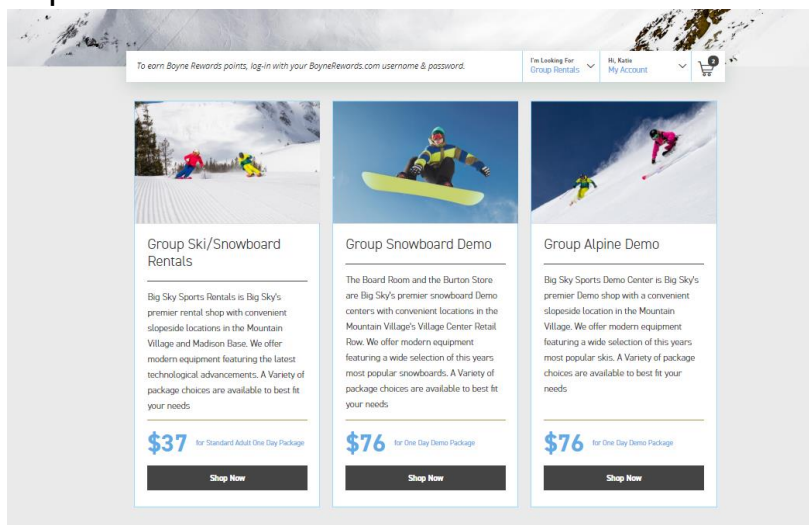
To earn Boyne Rewards points, log-in with your BoyneRewards.com username & password.

I'm Looking For
Group Rentals

Hi, Katie
My Account

0

Group Ski/Snowboard Rentals

Big Sky Sports Rentals is Big Sky's premier rental shop with convenient slopeside locations in the Mountain Village and Madison Base. We offer modern equipment featuring the latest technological advancements. A Variety of package choices are available to best fit your needs

$37 for Standard Adult One Day Package

Shop Now

Group Snowboard Demo

The Board Room and the Burton Store are Big Sky's premier snowboard Demo centers with convenient locations in the Mountain Village's Village Center Retail Row. We offer modern equipment featuring a wide selection of this years most popular snowboards. A Variety of package choices are available to best fit your needs

$76 for One Day Demo Package

Shop Now

Group Alpine Demo

Big Sky Sports Demo Center is Big Sky's premier Demo shop with a convenient slopeside location in the Mountain Village. We offer modern equipment featuring a wide selection of this years most popular skis. A Variety of package choices are available to best fit your needs

$76 for One Day Demo Package

Shop Now